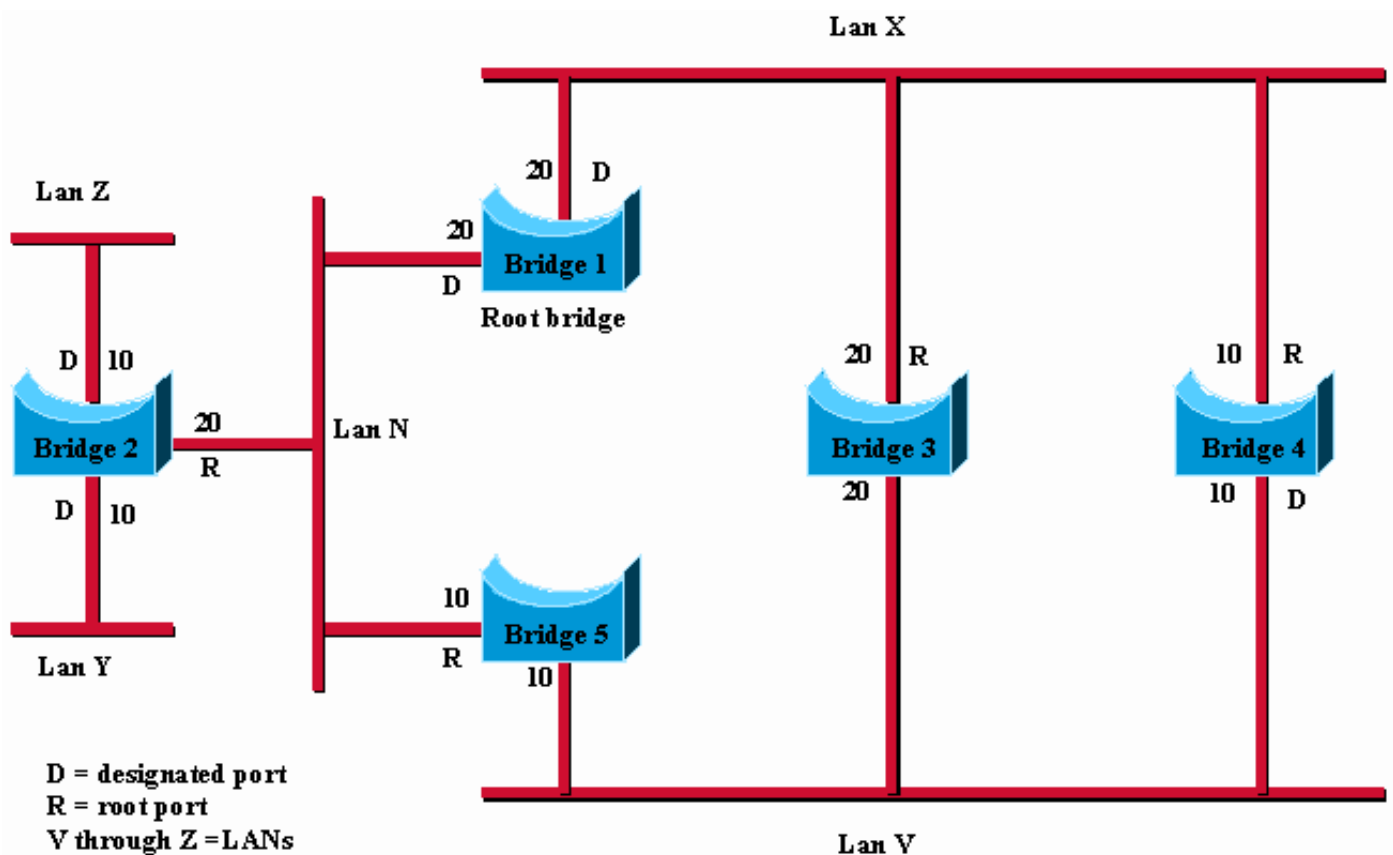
Lan X

20 D

Lan Z

20

Bridge 1

D

Root bridge

D 10

Bridge 2

20

R

Lan N

20 R

Bridge 3

20

10 R

Bridge 4

10 D

D 10

10

Bridge 5

R

10

Lan Y

D = designated port
R = root port
V through Z = LANs

Lan V